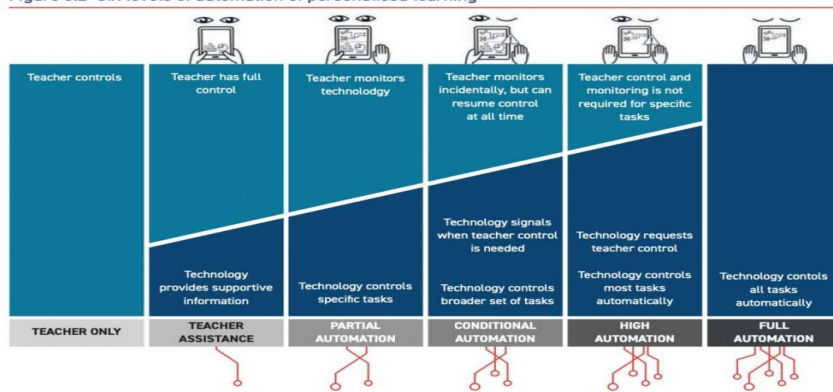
Figure 3.2 Six levels of automation of personalised learning

Teacher controls

Teacher has full control

Technology provides supportive information

Teacher monitors technolodgy

Technology controls specific tasks

Teacher monitors incidentally, but can resume control at all time

Technology signals when teacher control is needed

Technology controls broader set of tasks

Teacher control and monitoring is not required for specific tasks

Technology requests teacher control

Technology controls most tasks automatically

Technology contols all tasks automatically

| TEACHER ONLY | TEACHER ASSISTANCE | PARTIAL AUTOMATION | CONDITIONAL AUTOMATION | HIGH AUTOMATION | FULL AUTOMATION |
|---|---|---|---|---|---|